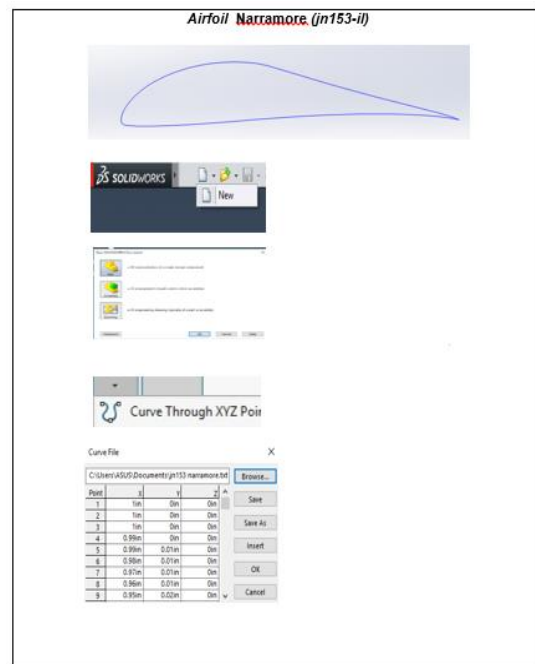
Airfoil Narramore (jn153-il)

SOLIDWORKS

New

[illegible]

Curve Through XYZ Poi

Curve File

C:\Users\ASUS\Documents\jn153 narramore.txt

Browse...

| Point | X | Y | Z |
|---|---|---|---|
| 1 | 1in | 0in | 0in |
| 2 | 1in | 0in | 0in |
| 3 | 1in | 0in | 0in |
| 4 | 0.99in | 0in | 0in |
| 5 | 0.99in | 0.01in | 0in |
| 6 | 0.98in | 0.01in | 0in |
| 7 | 0.97in | 0.01in | 0in |
| 8 | 0.96in | 0.01in | 0in |
| 9 | 0.95in | 0.02in | 0in |

Save

Save As

Insert

OK

Cancel